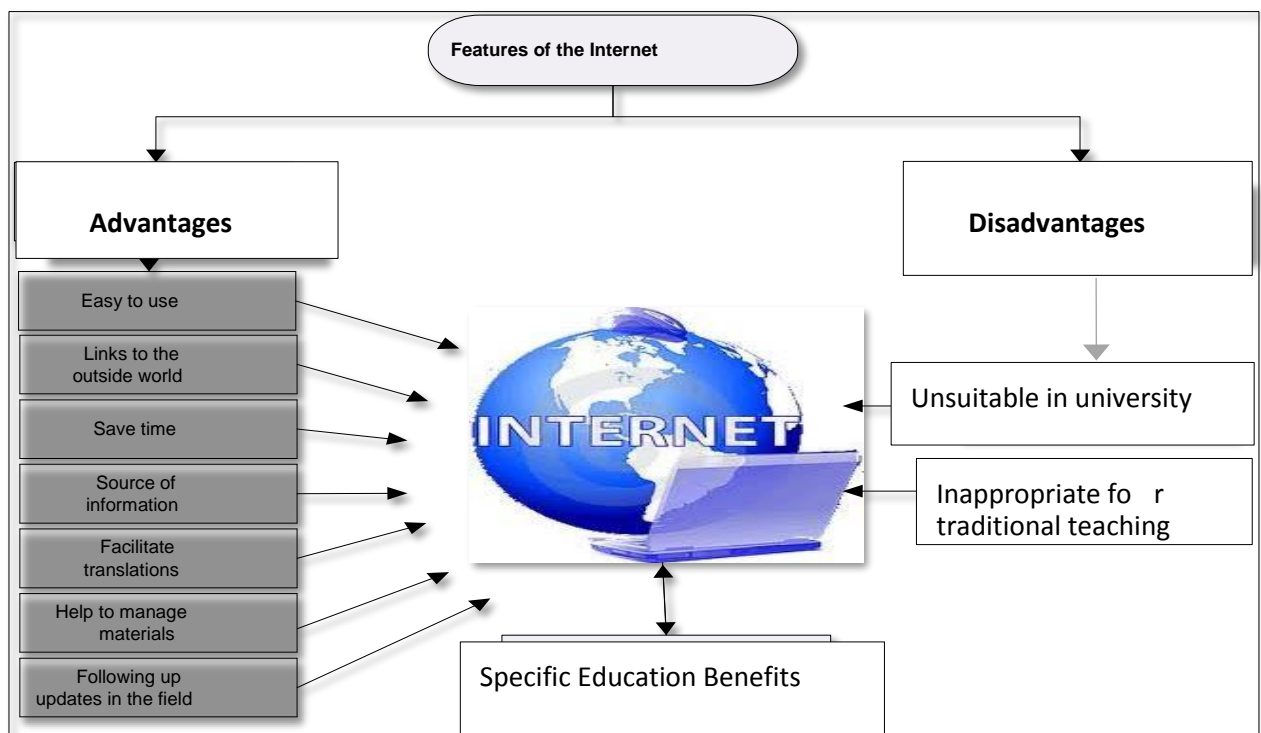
Features of the Internet

Advantages

Disadvantages

Easy to use

Links to the outside world

Save time

Source of information

Facilitate translations

Help to manage materials

Following up updates in the field

INTERNET

Unsuitable in university

Inappropriate fo r traditional teaching

Specific Education Benefits